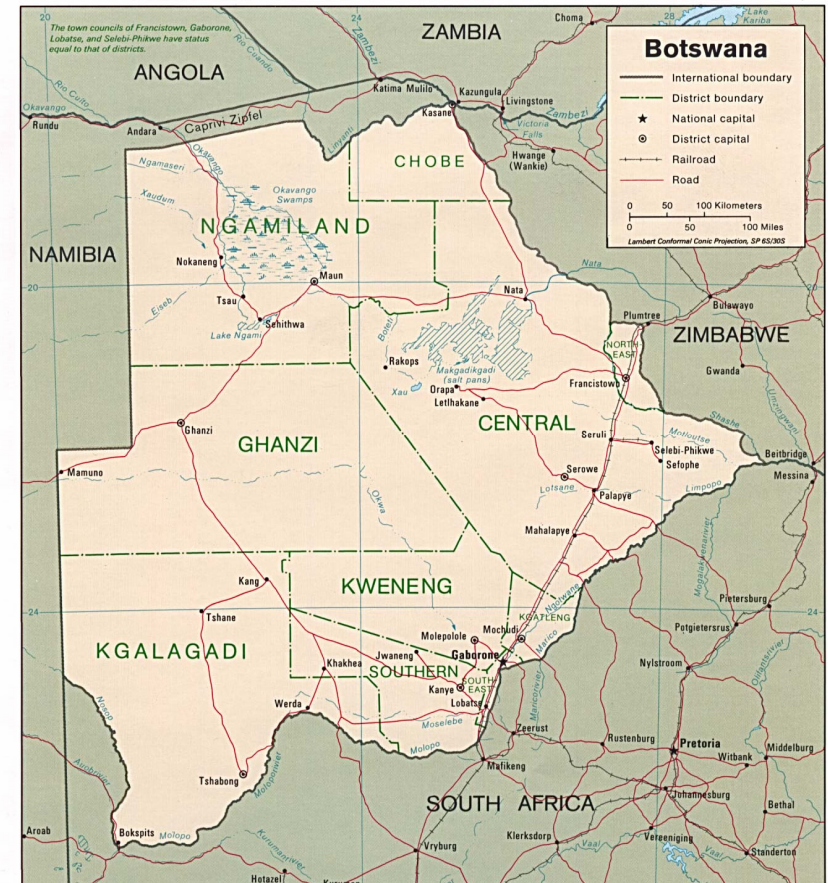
The town councils of Francistown, Gaborone, Lobatse, and Selebi-Phikwe have status equal to that of districts.

ZAMBIA

ANGOLA

Botswana

International boundary
District boundary
National capital
District capital
Railroad
Road

0 50 100 Kilometers
0 50 100 Miles
Lambert Conformal Conic Projection, SP 6S/30S

Choma
Lake Kariba
Zambezi
Rio Cuando
Rio Cuito
Okavango
Rundu
Andara
Caprivi Zipfel
Katima Mulilo
Kazungula
Livingstone
Kasane
Victoria Falls
Hwange (Wankie)
Linyanti
CHOBE
Ngamaseri
Okavango
Xaudum
Okavango Swamps
NGAMILAND
NAMIBIA
Nokaneng
Maun
Nata
Nata
Bulawayo
Eiseb
Tsau
Sehithwa
Lake Ngami
Boteti
Plumtree
ZIMBABWE
NORTH EAST
Rakops
Makgadikgadi (salt pans)
Xau
Orapa
Letlhakane
Francistown
Gwanda
Shashe
Umzingwani
CENTRAL
Ghanzi
GHANZI
Seruli
Motloutse
Selebi-Phikwe
Sefophe
Beitbridge
Messina
Mamuno
Okwa
Serowe
Lotsane
Palapye
Limpopo
Mahalapye
Kang
KWENENG
Ngotwane
Pietersburg
Tshane
KGATLENG
Mochudi
Molepolole
Potgietersrus
KGALAGADI
Gaborone
Khakhea
Jwaneng
SOUTHERN
SOUTH EAST
Kanye
Lobatse
Marico
Nylstroom
Olifants
Werda
Moselebe
Zeerust
Rustenburg
Pretoria
Witbank
Middelburg
Nossob
Molopo
Mafikeng
Tshabong
Molopo
SOUTH AFRICA
Johannesburg
Bethal
Aroab
Bokspits
Molopo
Kuruman
Vryburg
Klerksdorp
Vereeniging
Vaal
Standerton
Hotazel
-20
20-
-24
24-